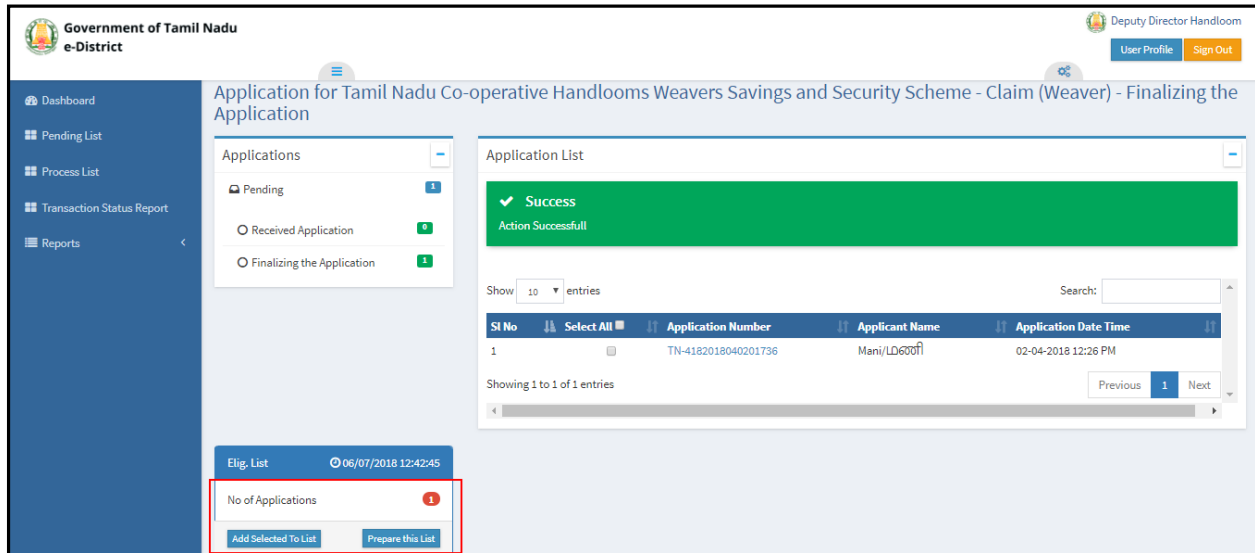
Government of Tamil Nadu
e-District

Deputy Director Handloom
User Profile
Sign Out

Dashboard
Pending List
Process List
Transaction Status Report
Reports

Application for Tamil Nadu Co-operative Handlooms Weavers Savings and Security Scheme - Claim (Weaver) - Finalizing the Application

Applications
Pending 1
Received Application 0
Finalizing the Application 1

Application List

Success
Action Successfull

Show 10 entries
Search:

| Sl No | Select All | Application Number | Applicant Name | Application Date Time |
|---|---|---|---|---|
| 1 | | TN-4182018040201736 | Mani/LD600ரி | 02-04-2018 12:26 PM |

Showing 1 to 1 of 1 entries
Previous 1 Next

Elig. List
06/07/2018 12:42:45
No of Applications 1
Add Selected To List
Prepare this List